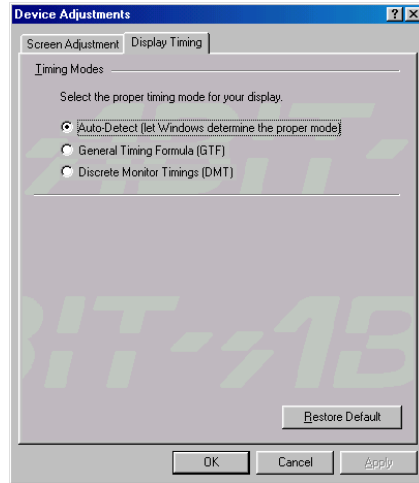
Device Adjustments

?

X

Screen Adjustment

Display Timing

Timing Modes

Select the proper timing mode for your display.

Auto-Detect (let Windows determine the proper mode)

General Timing Formula (GTF)

Discrete Monitor Timings (DMT)

Restore Default

OK

Cancel

Apply